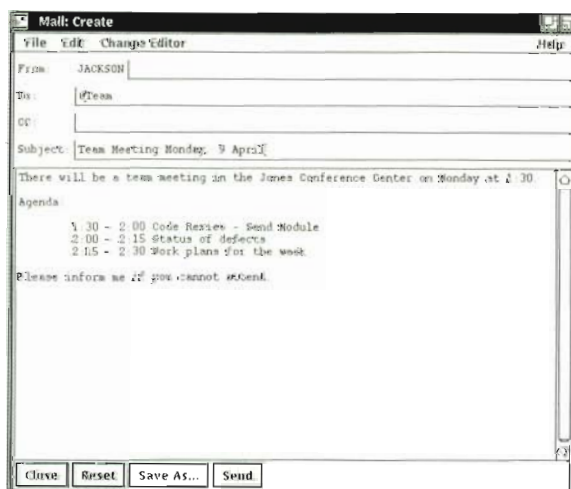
Mail: Create

File Edit Change Editor Help

From: JACKSON

To: @Team

CC:

Subject: Team Meeting Monday, 9 April

There will be a team meeting in the Jones Conference Center on Monday at 1:30.

Agenda

1:30 - 2:00 Code Review - Send Module
2:00 - 2:15 Status of defects
2:15 - 2:30 Work plans for the week

Please inform me if you cannot attend.

Close Reset Save As... Send